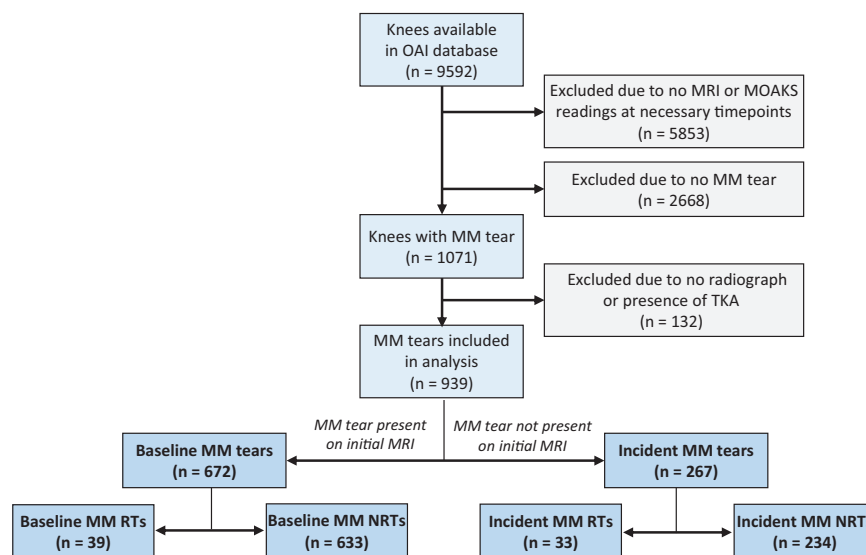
Knees available in OAI database (n = 9592)

Excluded due to no MRI or MOAKS readings at necessary timepoints (n = 5853)

Excluded due to no MM tear (n = 2668)

Knees with MM tear (n = 1071)

Excluded due to no radiograph or presence of TKA (n = 132)

MM tears included in analysis (n = 939)

MM tear present on initial MRI

MM tear not present on initial MRI

Baseline MM tears (n = 672)

Incident MM tears (n = 267)

Baseline MM RTs (n = 39)

Baseline MM NRTs (n = 633)

Incident MM RTs (n = 33)

Incident MM NRT (n = 234)